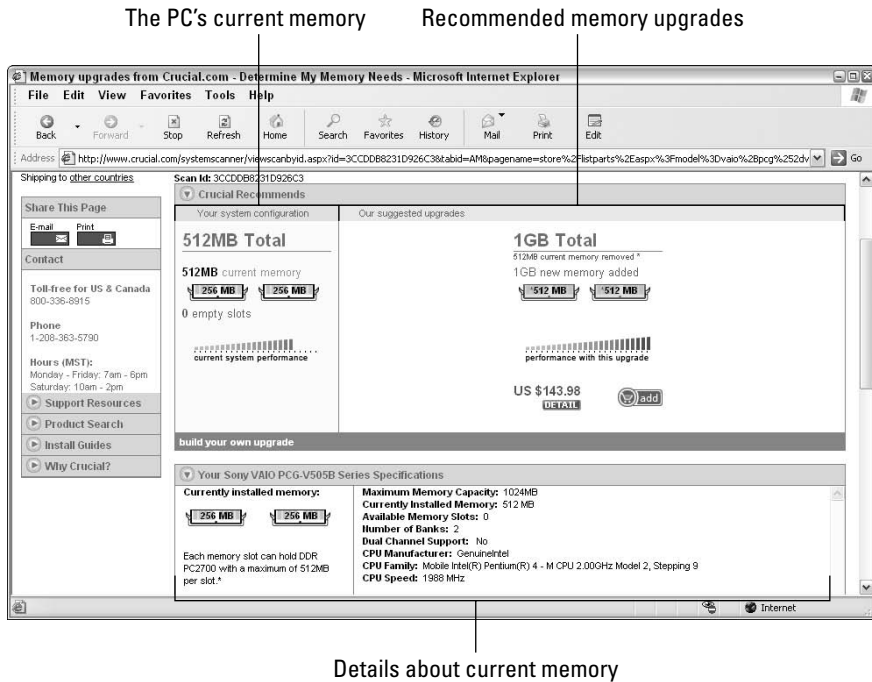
The PC's current memory

Recommended memory upgrades

Memory upgrades from Crucial.com - Determine My Memory Needs - Microsoft Internet Explorer

File Edit View Favorites Tools Help

Back Forward Stop Refresh Home Search Favorites History Mail Print Edit

Address http://www.crucial.com/systemscanner/viewscanbyid.aspx?id=3CCDDB8231D926C3&tabid=AM&pagename=store%2Flistparts%2Easpx%3Fmodel%3Dvaio%2Bpcg%252dv Go

Shipping to other countries

Scan Id: 3CCDDB8231D926C3

Crucial Recommends

Share This Page

E-mail Print

Contact

Toll-free for US & Canada
800-336-8915

Phone
1-208-363-5790

Hours (MST):
Monday - Friday: 7am - 6pm
Saturday: 10am - 2pm

Support Resources

Product Search

Install Guides

Why Crucial?

Your system configuration

Our suggested upgrades

512MB Total

512MB current memory

256 MB 256 MB

0 empty slots

current system performance

1GB Total

512MB current memory removed *

1GB new memory added

512 MB 512 MB

performance with this upgrade

US $143.98

DETAIL

add

build your own upgrade

Your Sony VAIO PCG-V505B Series Specifications

Currently installed memory:

256 MB 256 MB

Each memory slot can hold DDR PC2700 with a maximum of 512MB per slot.*

Maximum Memory Capacity: 1024MB
Currently Installed Memory: 512 MB
Available Memory Slots: 0
Number of Banks: 2
Dual Channel Support: No
CPU Manufacturer: GenuineIntel
CPU Family: Mobile Intel(R) Pentium(R) 4 - M CPU 2.00GHz Model 2, Stepping 9
CPU Speed: 1988 MHz

Internet

Details about current memory